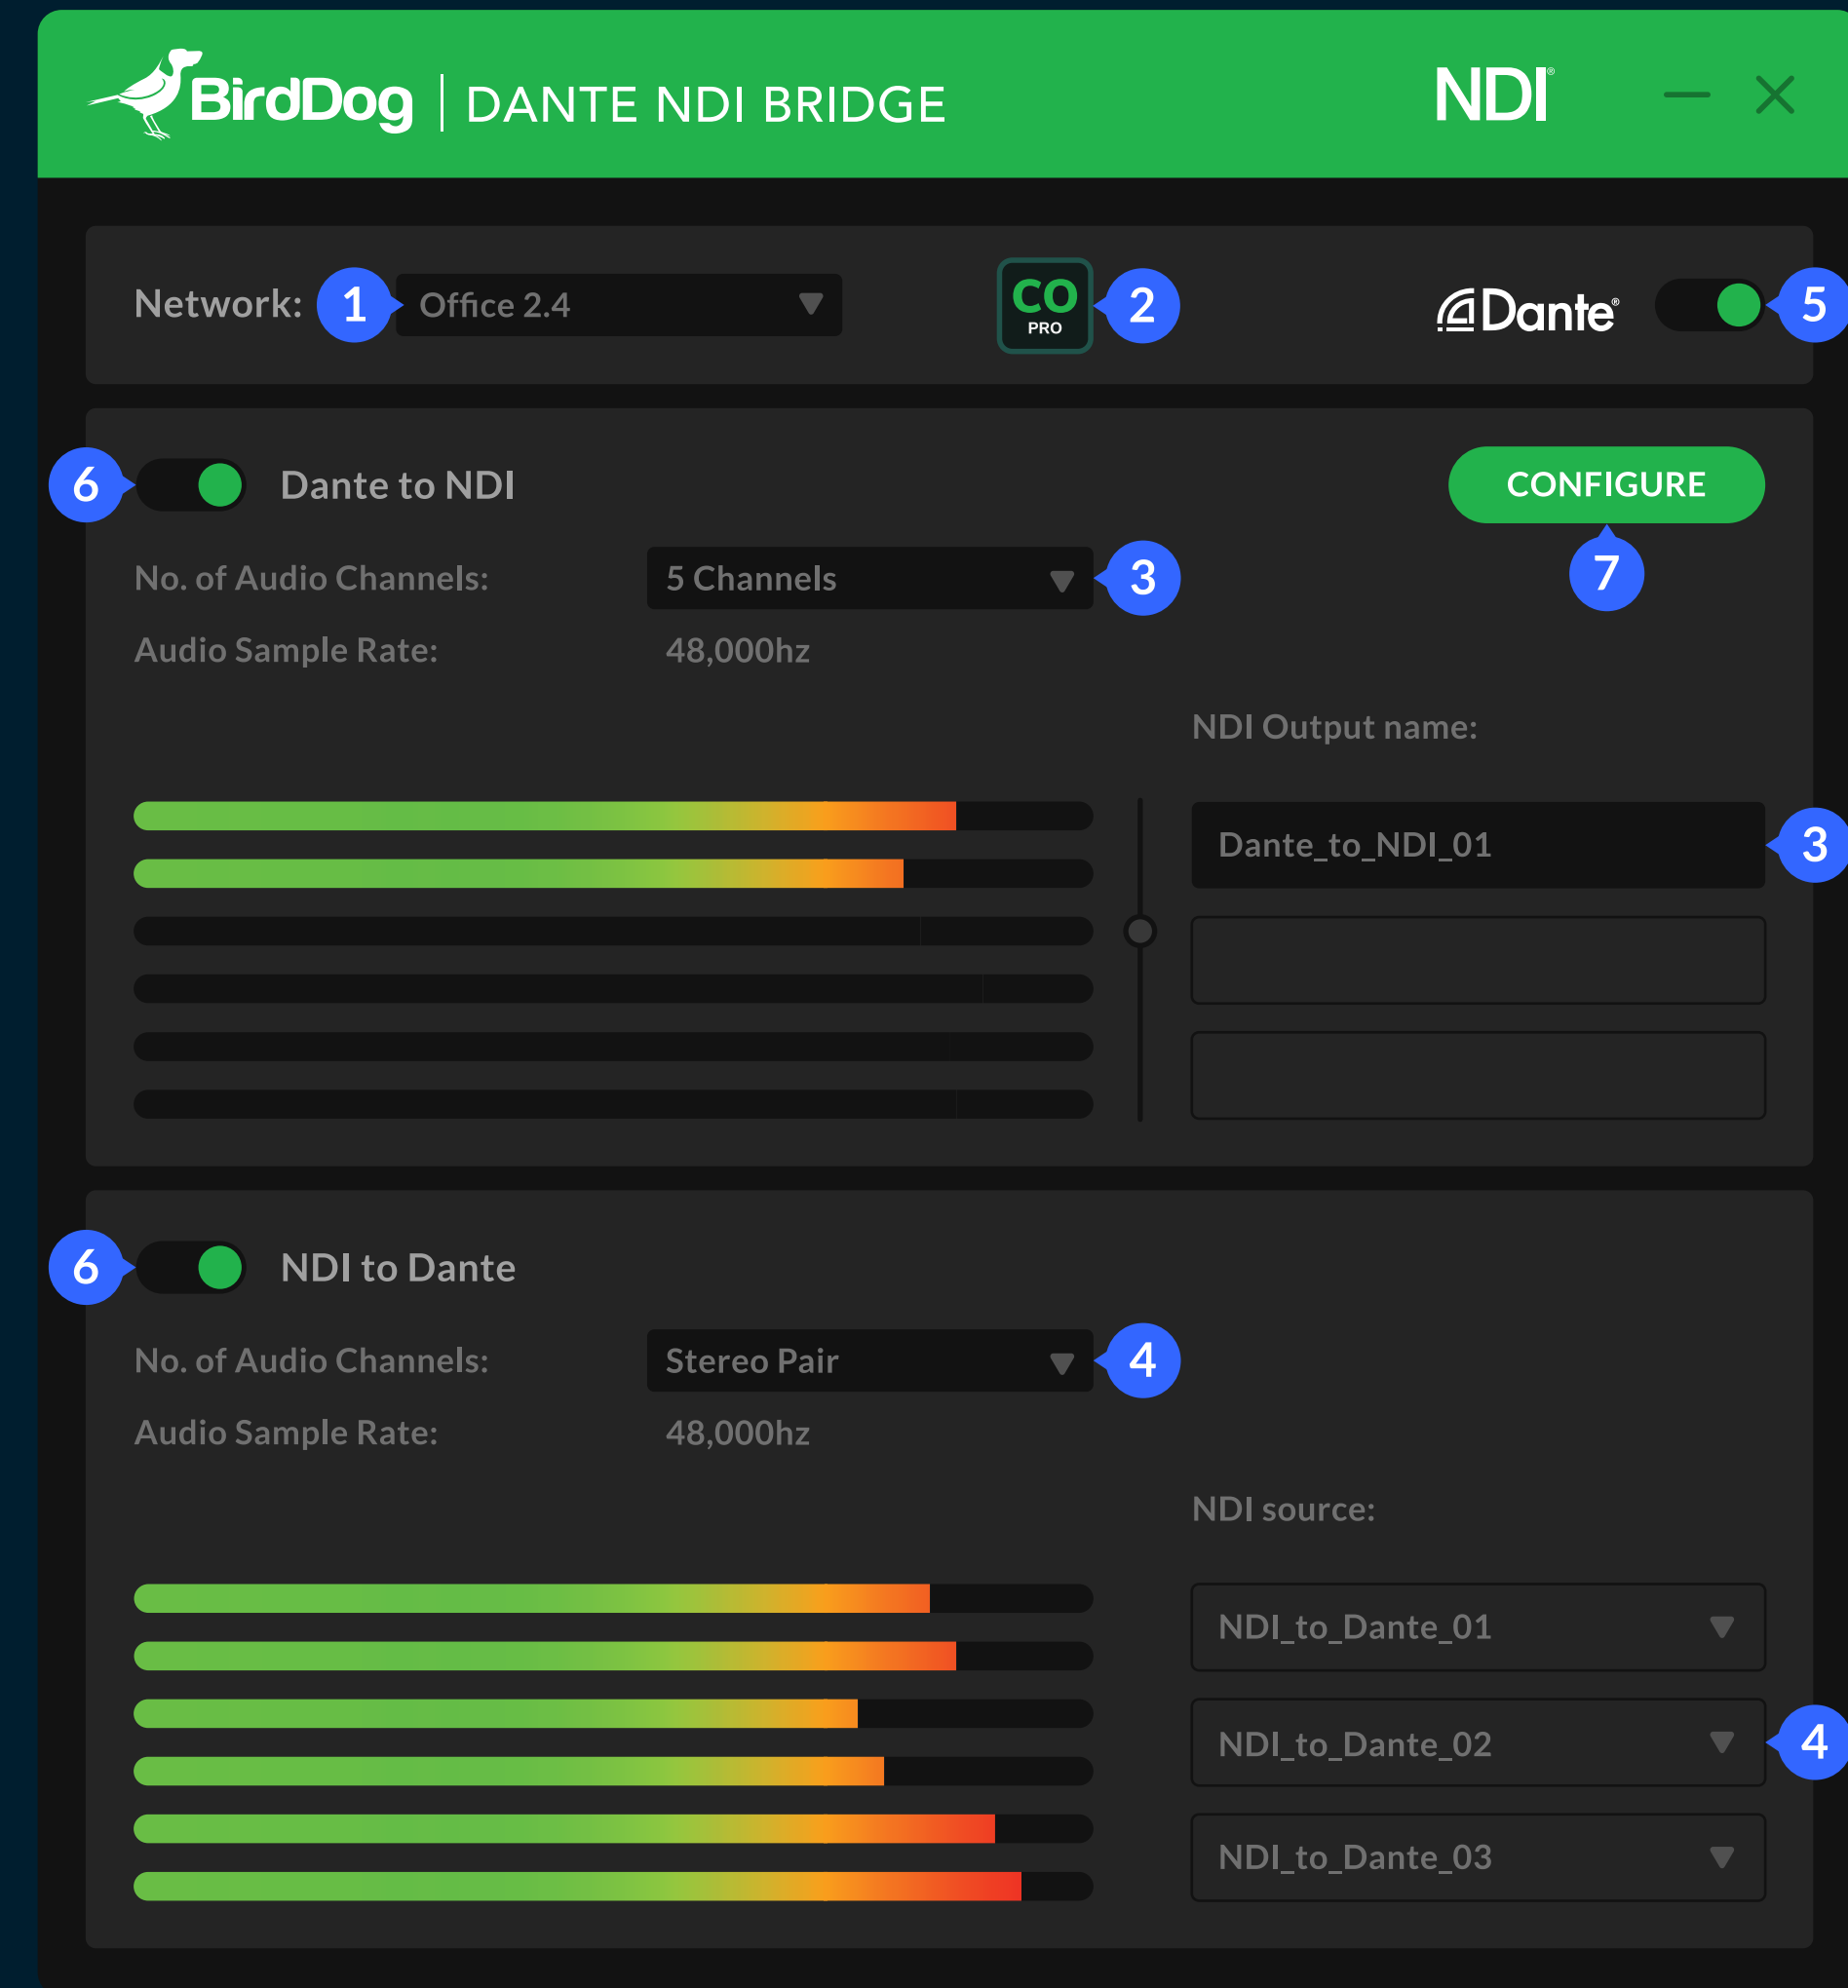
BirdDog | DANTE NDI BRIDGE

NDI

Network: 1 Office 2.4

CO PRO 2

Dante 5

6 Dante to NDI

CONFIGURE

7

No. of Audio Channels: 5 Channels 3

Audio Sample Rate: 48,000hz

NDI Output name:

Dante_to_NDI_01 3

6 NDI to Dante

No. of Audio Channels: Stereo Pair 4

Audio Sample Rate: 48,000hz

NDI source:

NDI_to_Dante_01

NDI_to_Dante_02 4

NDI_to_Dante_03